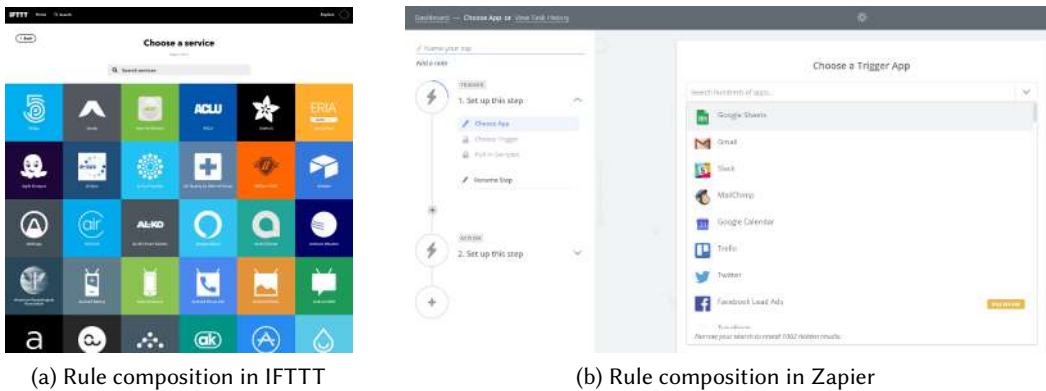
IFTTT Home Search Explore

Back

Choose a service

Search services

ACLU

ERIA

AL-KO

air

a

ak

Dashboard — Choose App or View Task History

Name your zap

Add a note

TRIGGER

1. Set up this step

Choose App

Choose Trigger

Pull in Samples

Rename Step

ACTION

2. Set up this step

Choose a Trigger App

Search hundreds of apps...

Google Sheets

Gmail

Slack

MailChimp

Google Calendar

Trello

Twitter

Facebook Lead Ads

Narrow your search to reveal 1002 hidden results.

(a) Rule composition in IFTTT

(b) Rule composition in Zapier